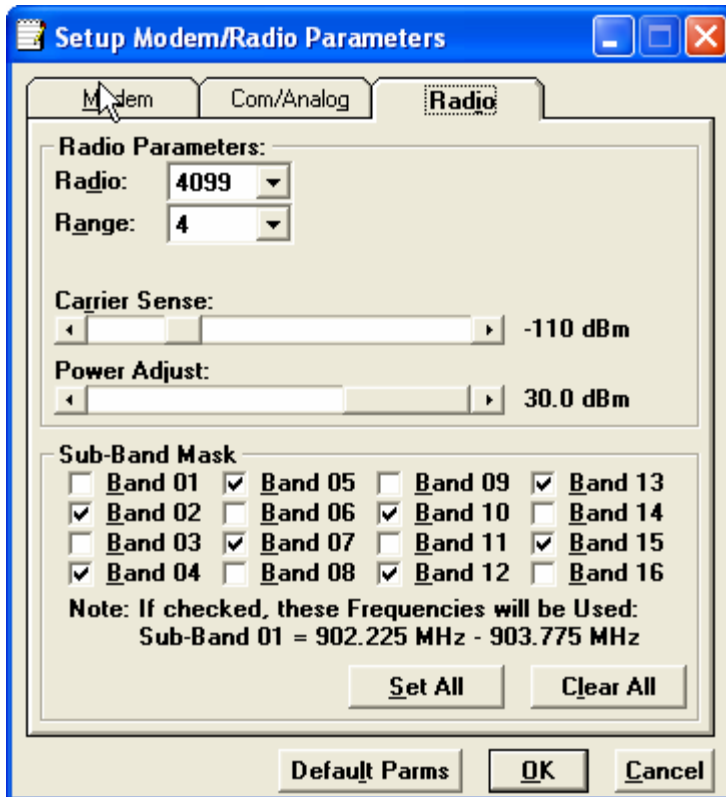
Setup Modem/Radio Parameters

Modem | Com/Analog | Radio

Radio Parameters:
Radio: 4099
Range: 4

Carrier Sense:
-110 dBm
Power Adjust:
30.0 dBm

Sub-Band Mask
Band 01 Band 05 Band 09 Band 13
Band 02 Band 06 Band 10 Band 14
Band 03 Band 07 Band 11 Band 15
Band 04 Band 08 Band 12 Band 16
Note: If checked, these Frequencies will be Used:
Sub-Band 01 = 902.225 MHz - 903.775 MHz

Set All
Clear All

Default Parms
OK
Cancel